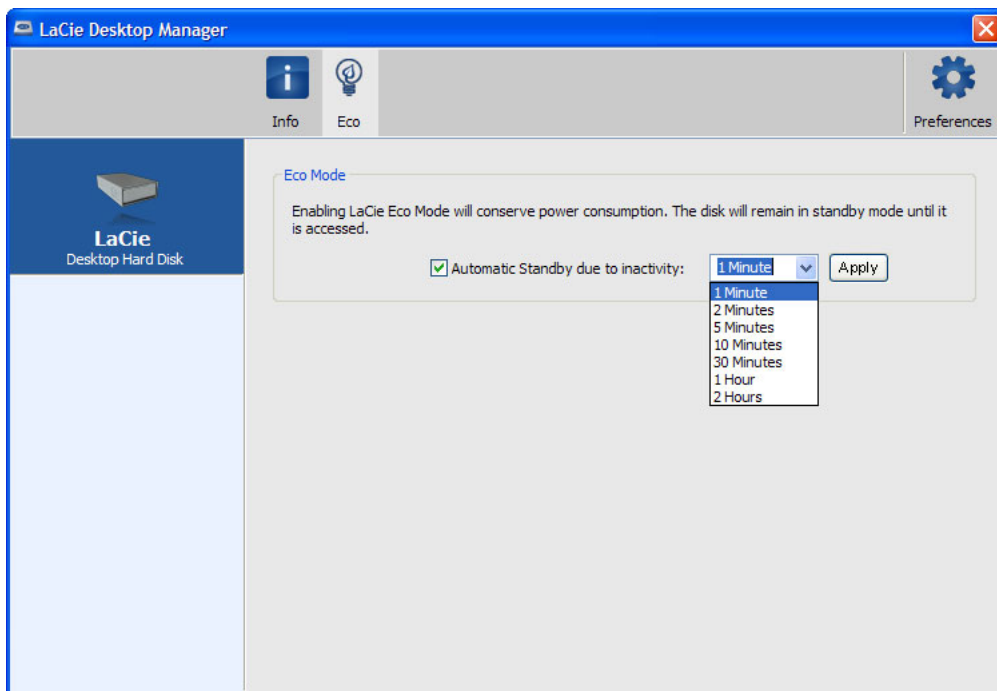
LaCie Desktop Manager

Info
Eco
Preferences

LaCie
Desktop Hard Disk

Eco Mode

Enabling LaCie Eco Mode will conserve power consumption. The disk will remain in standby mode until it is accessed.

Automatic Standby due to inactivity: 1 Minute Apply

1 Minute
2 Minutes
5 Minutes
10 Minutes
30 Minutes
1 Hour
2 Hours